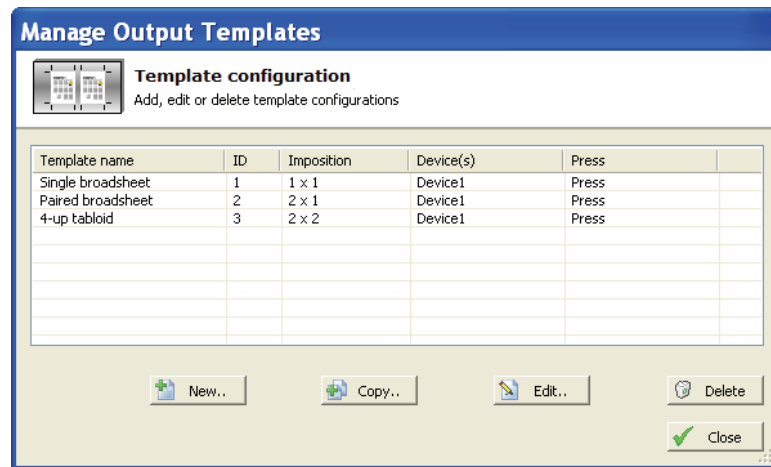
Manage Output Templates

Template configuration
Add, edit or delete template configurations

| Template name | ID | Imposition | Device(s) | Press |
|---|---|---|---|---|
| Single broadsheet | 1 | 1 x 1 | Device1 | Press |
| Paired broadsheet | 2 | 2 x 1 | Device1 | Press |
| 4-up tabloid | 3 | 2 x 2 | Device1 | Press |

New.. Copy.. Edit.. Delete

Close